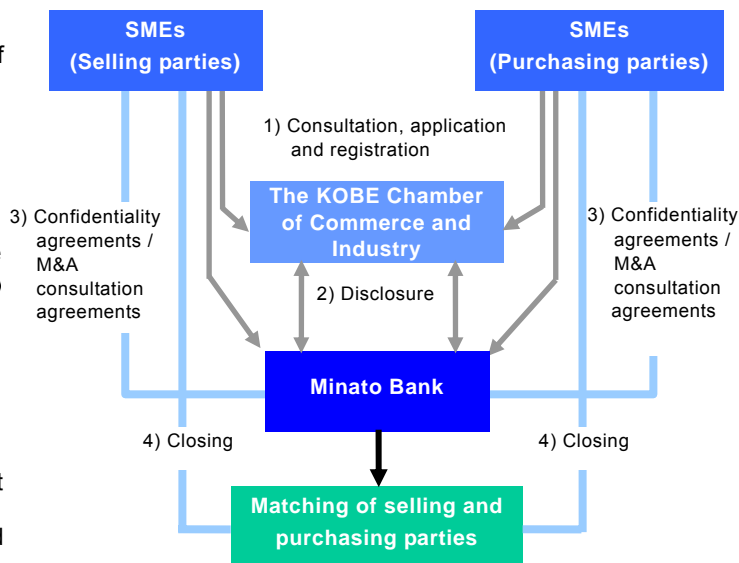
SMEs (Selling parties)

SMEs (Purchasing parties)

1) Consultation, application and registration

The KOBE Chamber of Commerce and Industry

3) Confidentiality agreements / M&A consultation agreements

3) Confidentiality agreements / M&A consultation agreements

2) Disclosure

Minato Bank

4) Closing

4) Closing

Matching of selling and purchasing parties